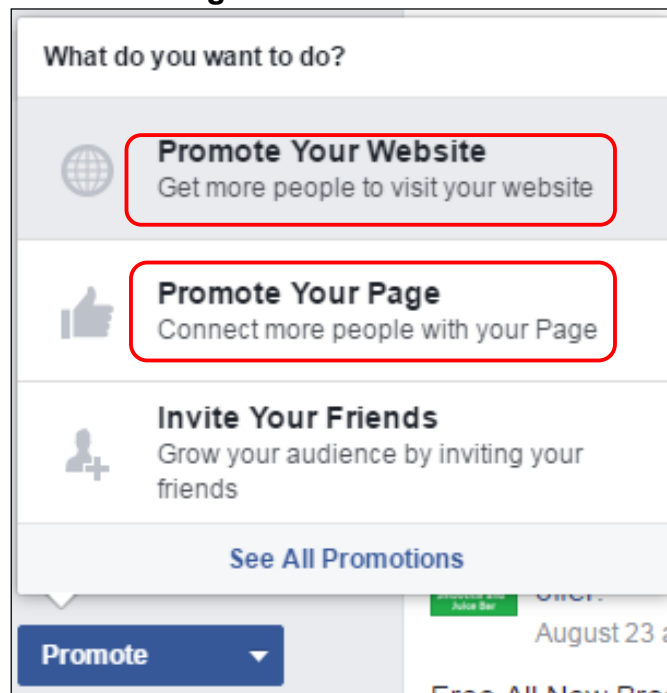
What do you want to do?

Promote Your Website
Get more people to visit your website

Promote Your Page
Connect more people with your Page

Invite Your Friends
Grow your audience by inviting your friends

See All Promotions

Promote

August 23 a